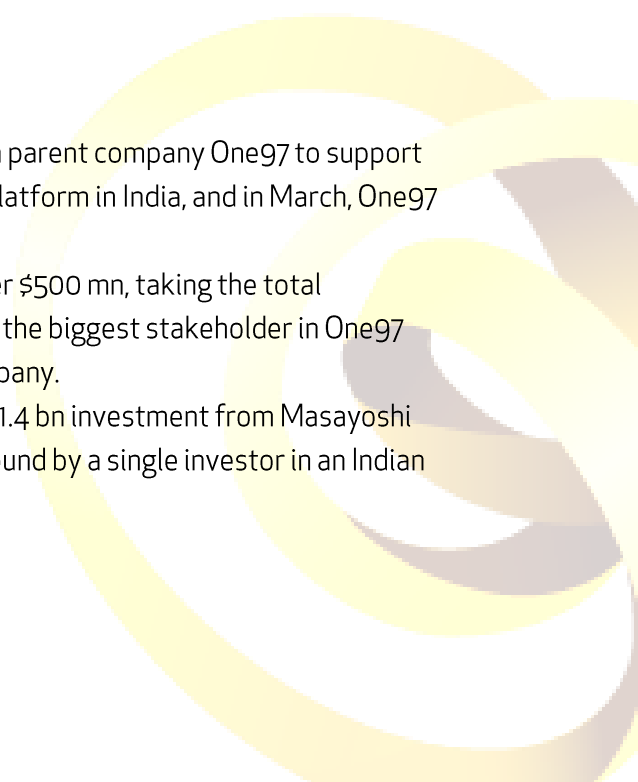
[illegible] parent company One97 to support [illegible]latform in India, and in March, One97

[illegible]er \$500 mn, taking the total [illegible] the biggest stakeholder in One97 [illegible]pany.

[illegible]1.4 bn investment from Masayoshi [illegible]und by a single investor in an Indian